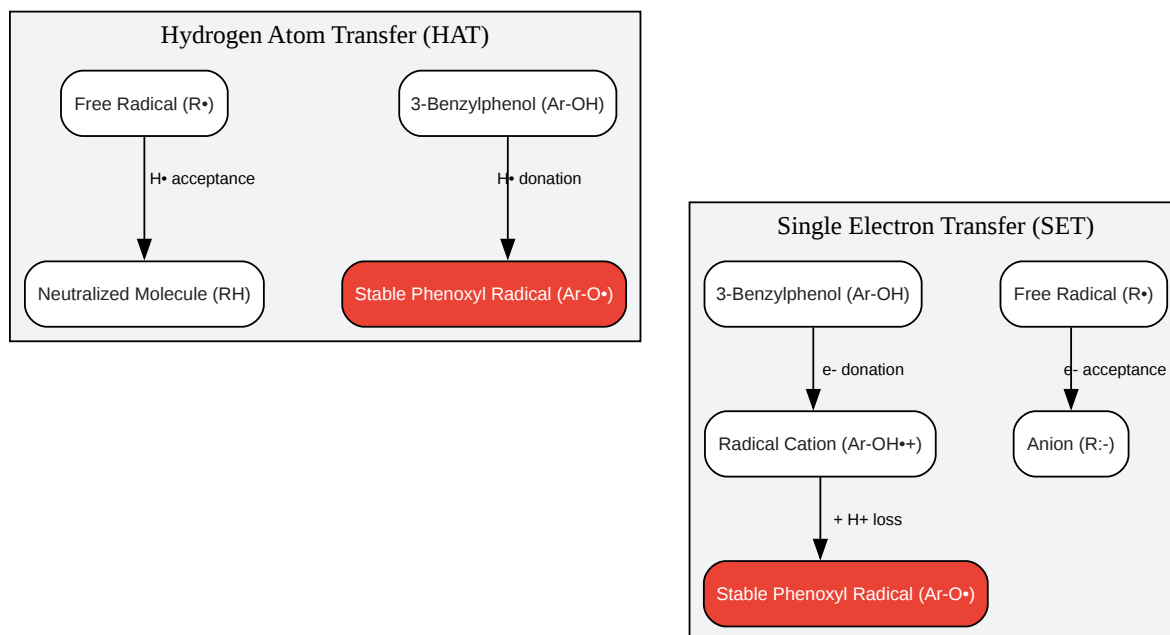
Hydrogen Atom Transfer (HAT)

Free Radical (R•)

H• acceptance

Neutralized Molecule (RH)

3-Benzylphenol (Ar-OH)

H• donation

Stable Phenoxyl Radical (Ar-O•)

Single Electron Transfer (SET)

3-Benzylphenol (Ar-OH)

e- donation

Radical Cation (Ar-OH•+)

+ H+ loss

Stable Phenoxyl Radical (Ar-O•)

Free Radical (R•)

e- acceptance

Anion (R:-)